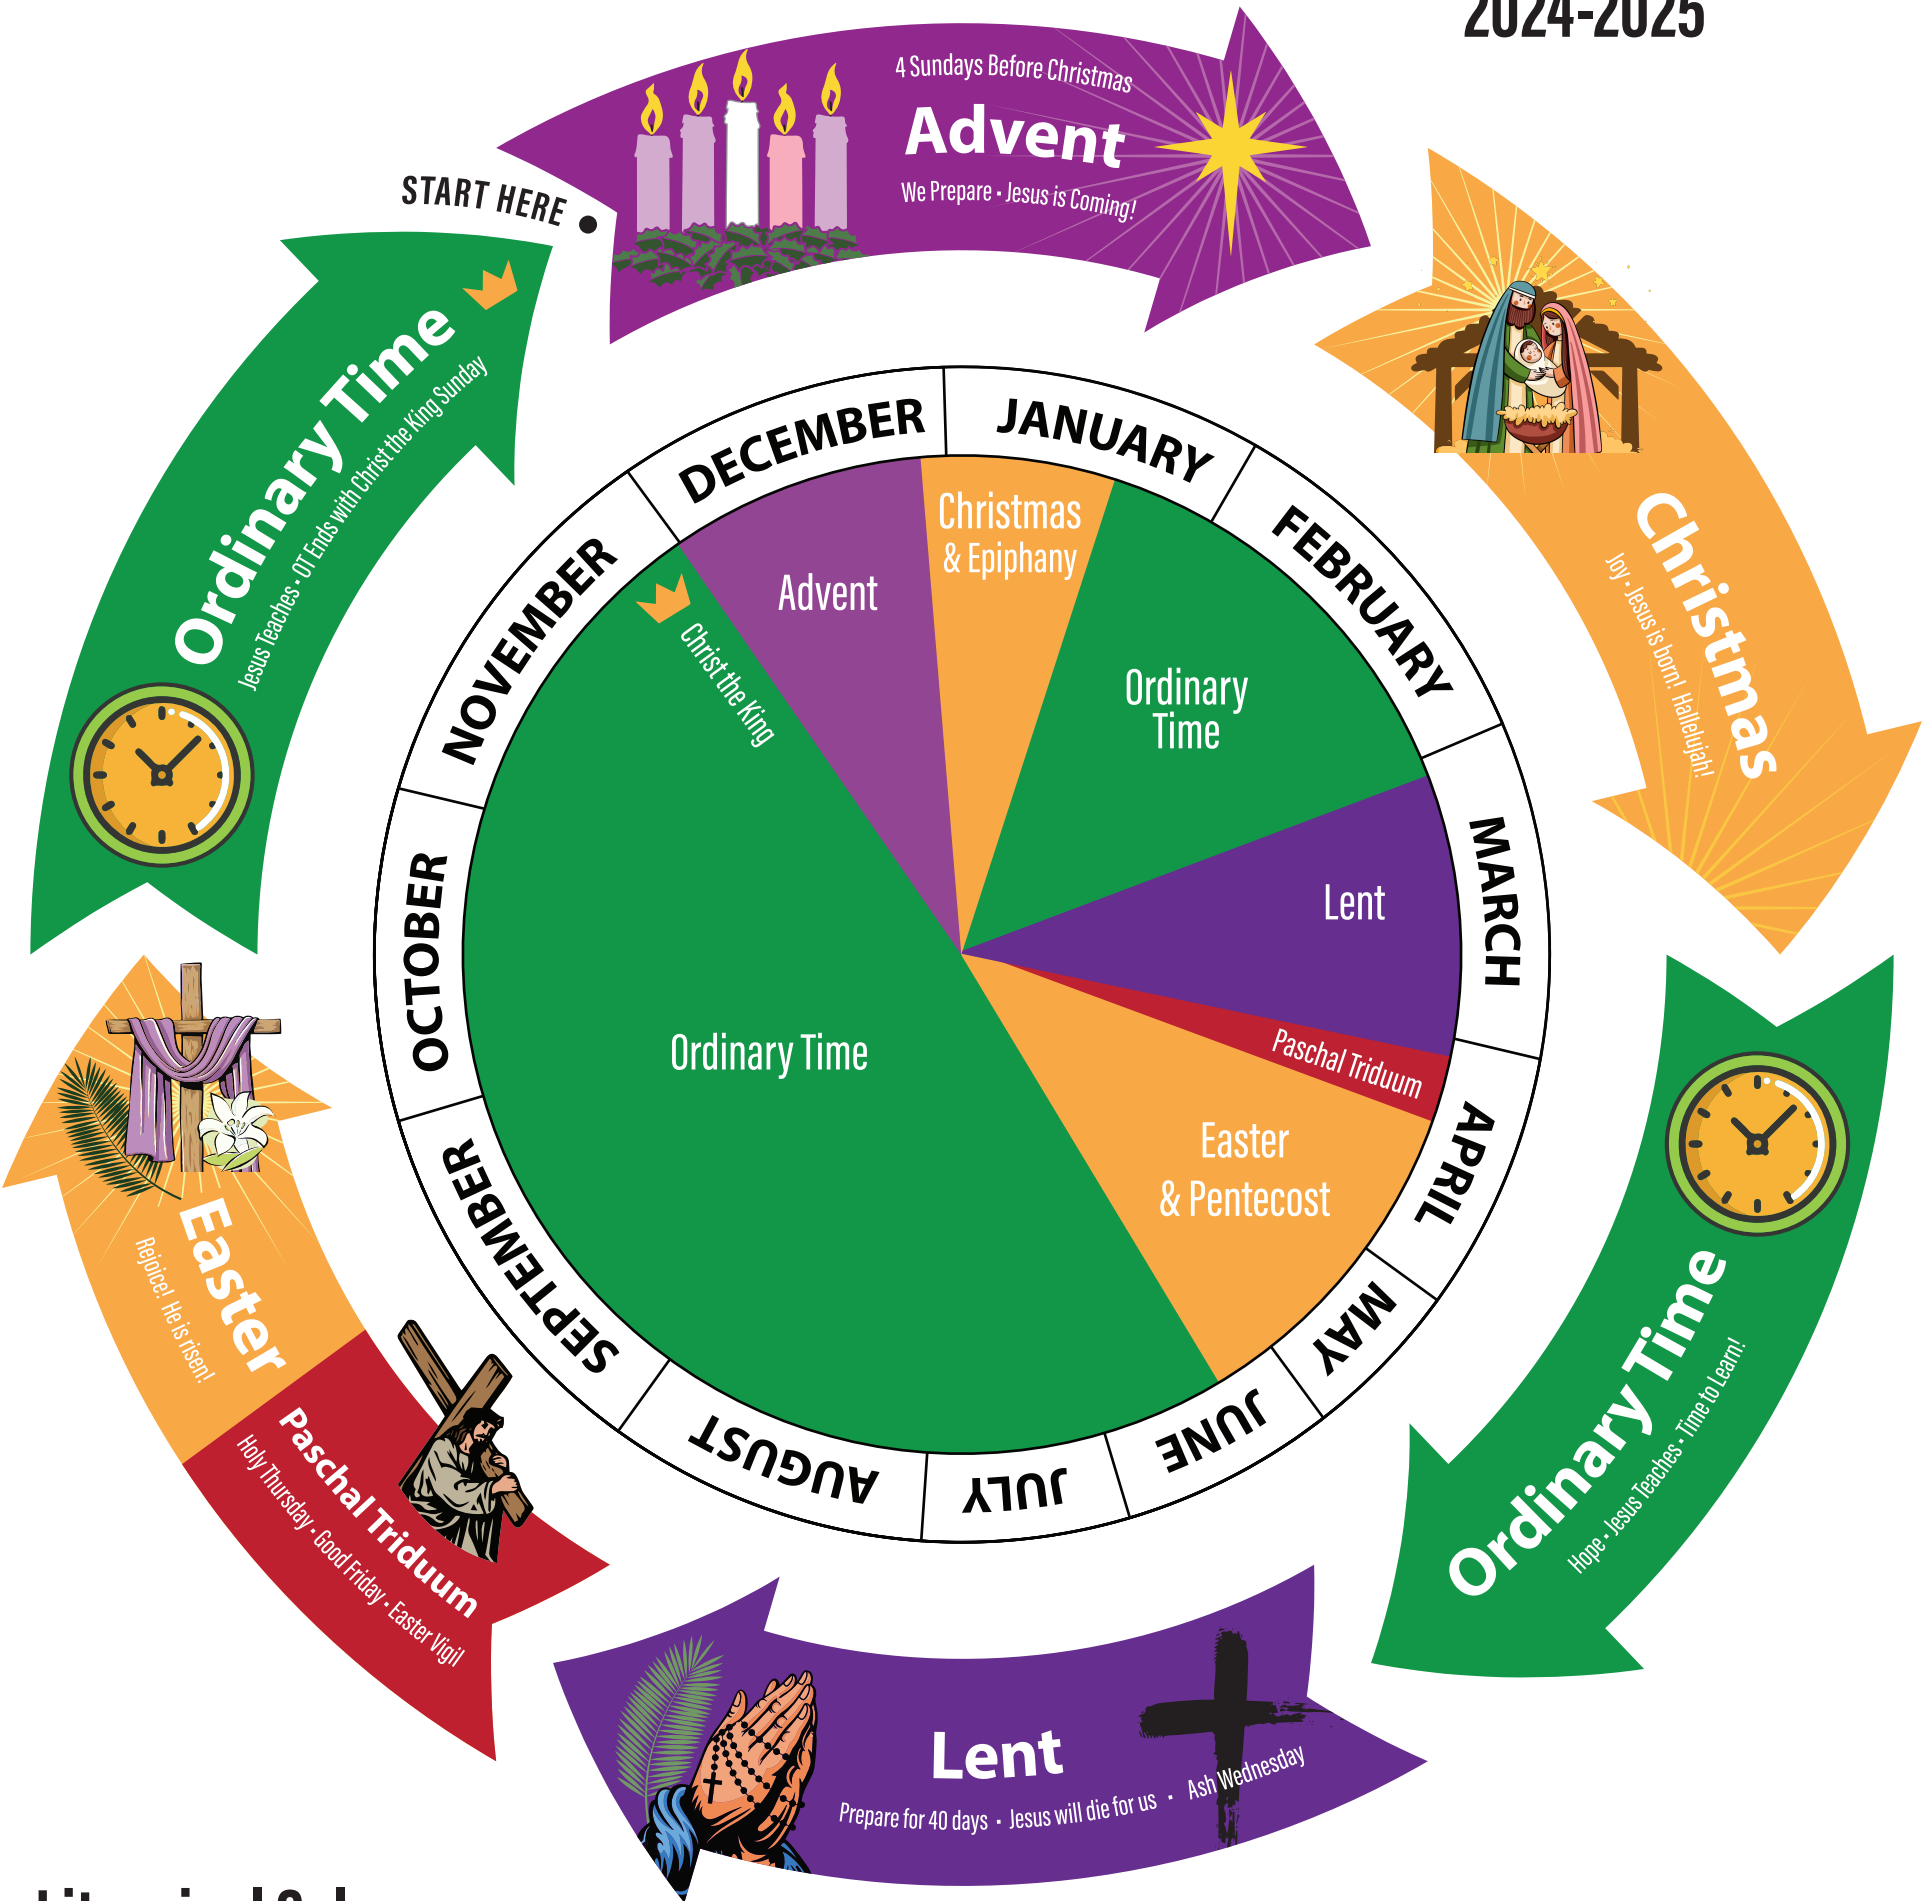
2024-2025

START HERE

4 Sundays Before Christmas
Advent
We Prepare • Jesus is Coming!

Christmas
Joy • Jesus is born! Hallelujah!

Ordinary Time
Hope • Jesus Teaches • Time to Learn!

Lent
Prepare for 40 days • Jesus will die for us • Ash Wednesday

Paschal Triduum
Holy Thursday • Good Friday • Easter Vigil

Easter
Rejoice! He is risen!

Ordinary Time
Jesus Teaches • OT Ends with Christ the King Sunday

DECEMBER
JANUARY
FEBRUARY
MARCH
APRIL
MAY
JUNE
JULY
AUGUST
SEPTEMBER
OCTOBER
NOVEMBER

Advent
Christmas & Epiphany
Ordinary Time
Lent
Paschal Triduum
Easter & Pentecost
Ordinary Time
Christ the King